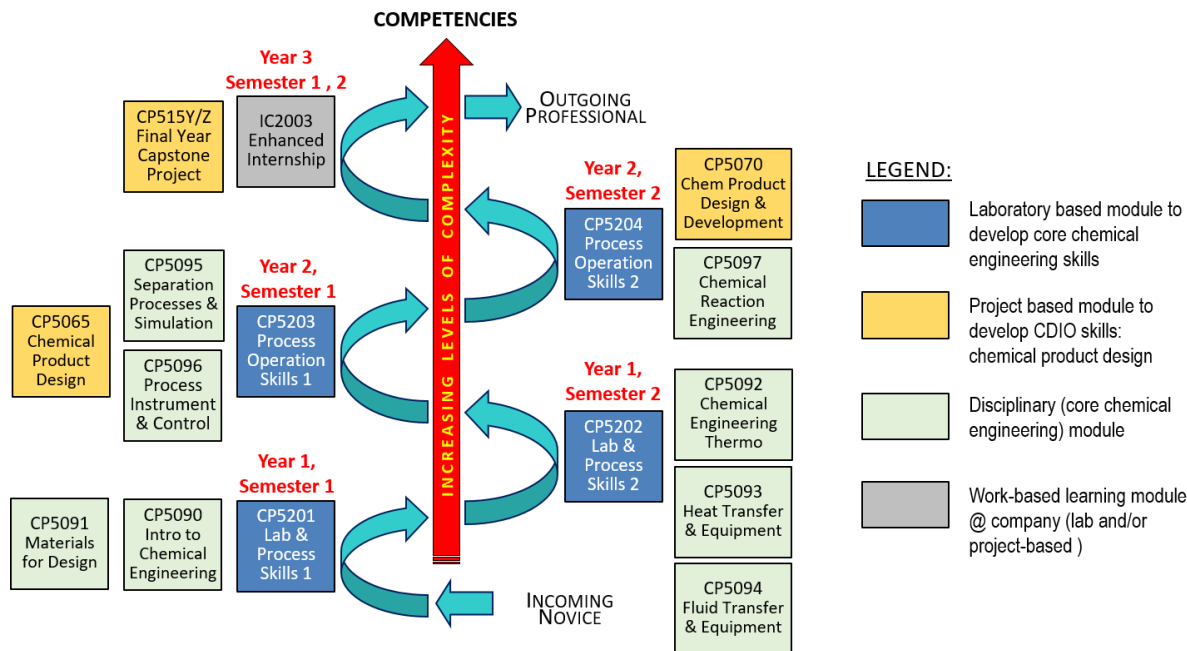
COMPETENCIES

INCREASING LEVELS OF COMPLEXITY

Year 3
Semester 1 , 2

CP515Y/Z Final Year Capstone Project

IC2003 Enhanced Internship

OUTGOING PROFESSIONAL

Year 2,
Semester 2

CP5204 Process Operation Skills 2

CP5070 Chem Product Design & Development

CP5097 Chemical Reaction Engineering

Year 2,
Semester 1

CP5095 Separation Processes & Simulation

CP5065 Chemical Product Design

CP5096 Process Instrument & Control

CP5203 Process Operation Skills 1

Year 1,
Semester 2

CP5202 Lab & Process Skills 2

CP5092 Chemical Engineering Thermo

CP5093 Heat Transfer & Equipment

CP5094 Fluid Transfer & Equipment

Year 1,
Semester 1

CP5091 Materials for Design

CP5090 Intro to Chemical Engineering

CP5201 Lab & Process Skills 1

INCOMING NOVICE

LEGEND:

Laboratory based module to develop core chemical engineering skills

Project based module to develop CDIO skills: chemical product design

Disciplinary (core chemical engineering) module

Work-based learning module @ company (lab and/or project-based )